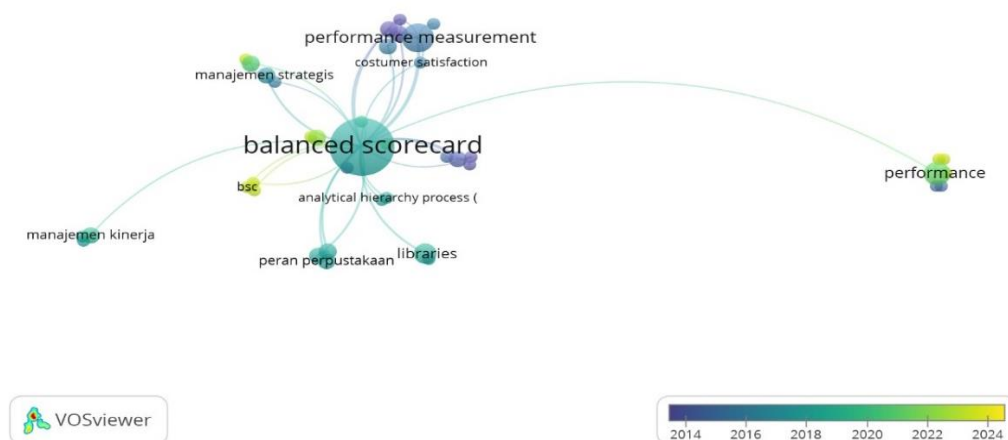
performance measurement
costumer satisfaction
manajemen strategis
balanced scorecard
bsc
analytical hierarchy process (
performance
manajemen kinerja
peran perpustakaan
libraries
VOSviewer
2014 2016 2018 2020 2022 2024